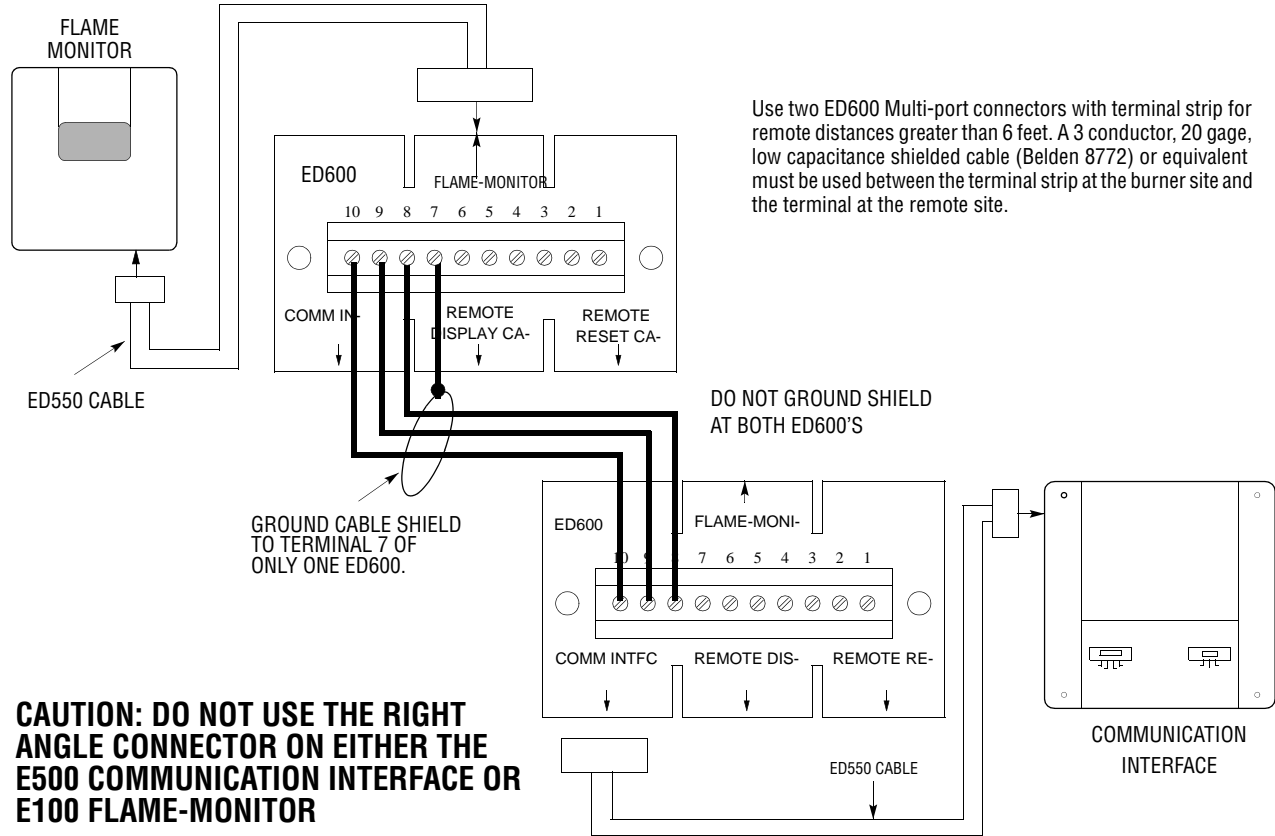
FLAME MONITOR

ED600

FLAME-MONITOR

10 9 8 7 6 5 4 3 2 1

COMM IN-

REMOTE DISPLAY CA-

REMOTE RESET CA-

ED550 CABLE

Use two ED600 Multi-port connectors with terminal strip for remote distances greater than 6 feet. A 3 conductor, 20 gage, low capacitance shielded cable (Belden 8772) or equivalent must be used between the terminal strip at the burner site and the terminal at the remote site.

DO NOT GROUND SHIELD AT BOTH ED600'S

GROUND CABLE SHIELD TO TERMINAL 7 OF ONLY ONE ED600.

ED600

FLAME-MONI-

10 9 8 7 6 5 4 3 2 1

COMM INTFC

REMOTE DIS-

REMOTE RE-

CAUTION: DO NOT USE THE RIGHT ANGLE CONNECTOR ON EITHER THE E500 COMMUNICATION INTERFACE OR E100 FLAME-MONITOR

ED550 CABLE

COMMUNICATION INTERFACE